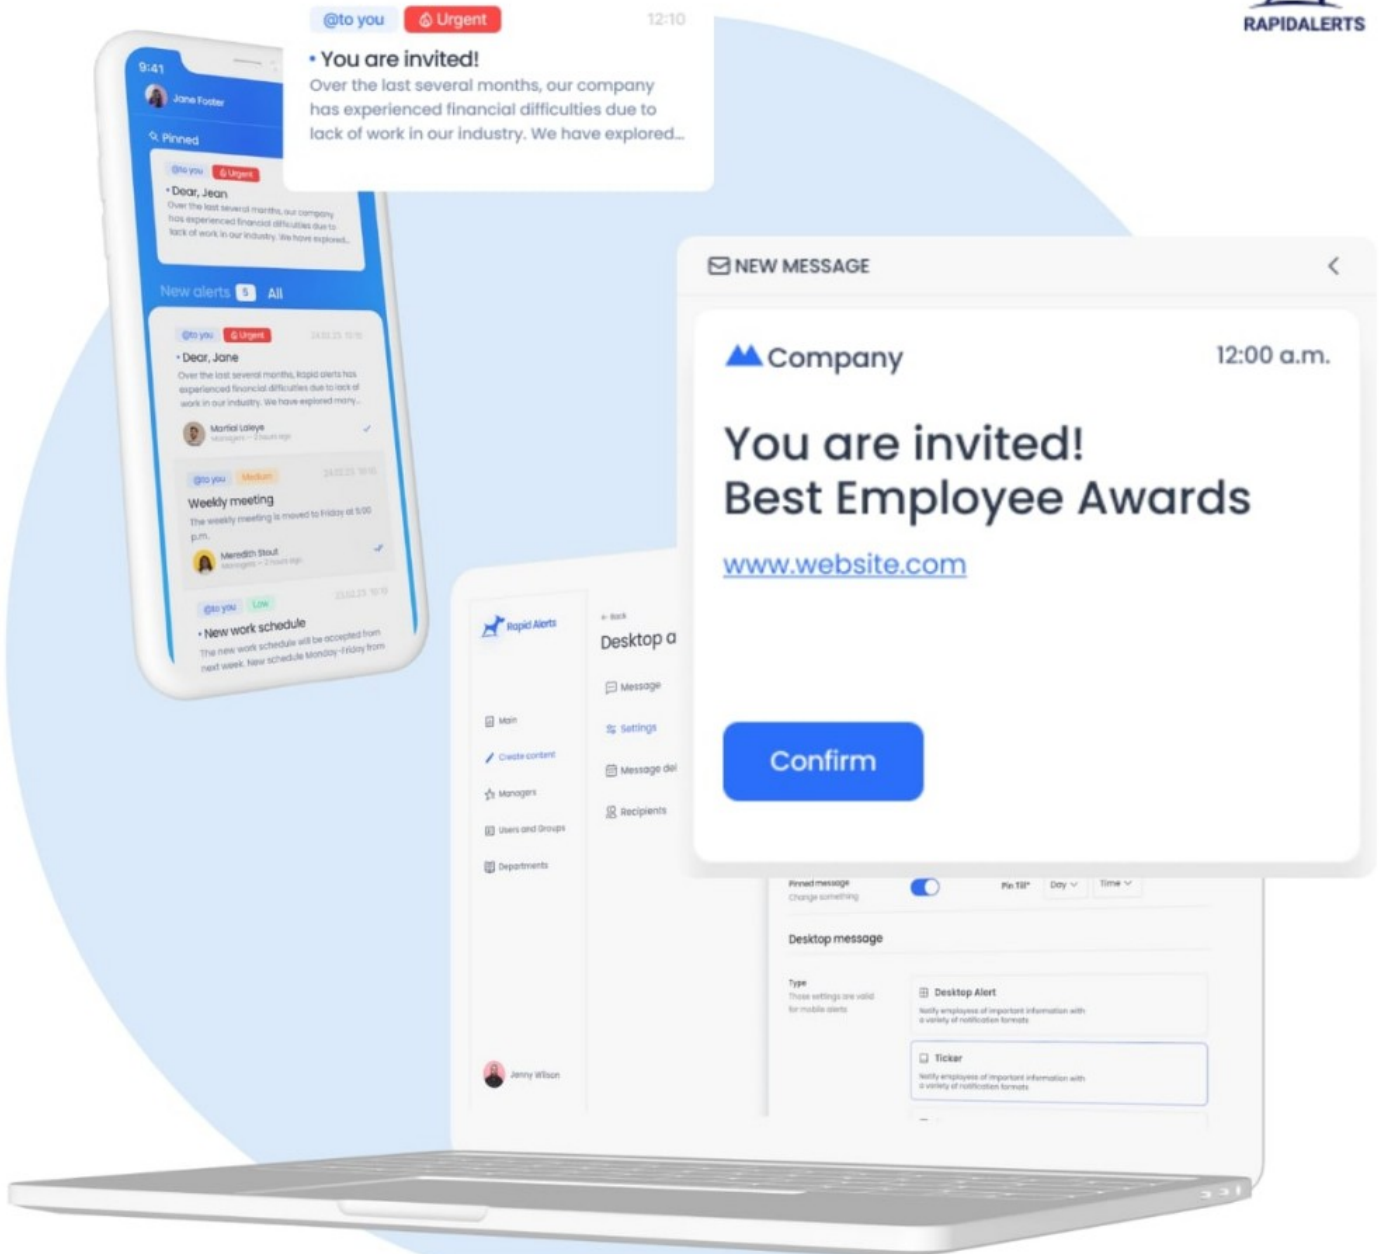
RAPIDALERTS

@to you Urgent 12:10
• You are invited!
Over the last several months, our company has experienced financial difficulties due to lack of work in our industry. We have explored...

9:41
Jane Foster
Pinned
@to you Urgent
• Dear, Jean
Over the last several months, our company has experienced financial difficulties due to lack of work in our industry. We have explored...

New alerts 5 All

@to you Urgent
• Dear, Jane
Over the last several months, Rapid alerts has experienced financial difficulties due to lack of work in our industry. We have explored many...
Martial Laleye

@to you Medium
Weekly meeting
The weekly meeting is moved to Friday at 5:00 p.m.
Meredith Stout

@to you Low
• New work schedule
The new work schedule will be accepted from next week. New schedule Monday-Friday from

NEW MESSAGE
Company 12:00 a.m.
You are invited!
Best Employee Awards
www.website.com
Confirm

Rapid Alerts
Main
Create content
Managers
Users and Groups
Departments
Jenny Wilson

← Back
Desktop a
Message
Settings
Message del
Recipients

Pinned message
Change something
Pin Till* Day Time

Desktop message
Type
These settings are valid for mobile alerts
Desktop Alert
Notify employees of important information with a variety of notification formats
Ticker
Notify employees of important information with a variety of notification formats